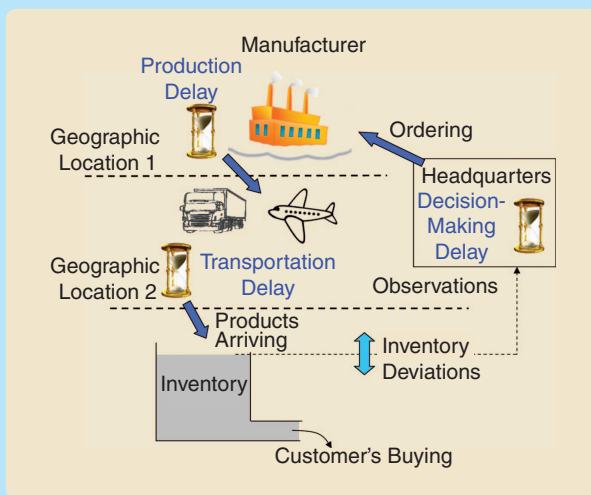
Manufacturer

Production Delay

Geographic Location 1

Ordering

Headquarters

Decision-Making Delay

Geographic Location 2

Transportation Delay

Observations

Products Arriving

Inventory Deviations

Inventory

Customer's Buying